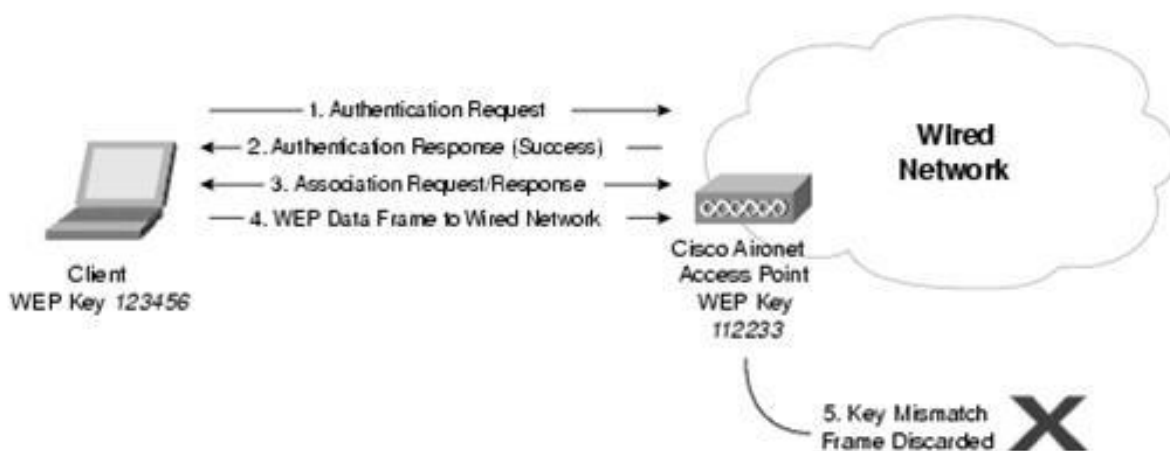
1. Authentication Request

2. Authentication Response (Success)

3. Association Request/Response

4. WEP Data Frame to Wired Network

Wired Network

Client
WEP Key 123456

Cisco Aironet
Access Point
WEP Key
112233

5. Key Mismatch
Frame Discarded